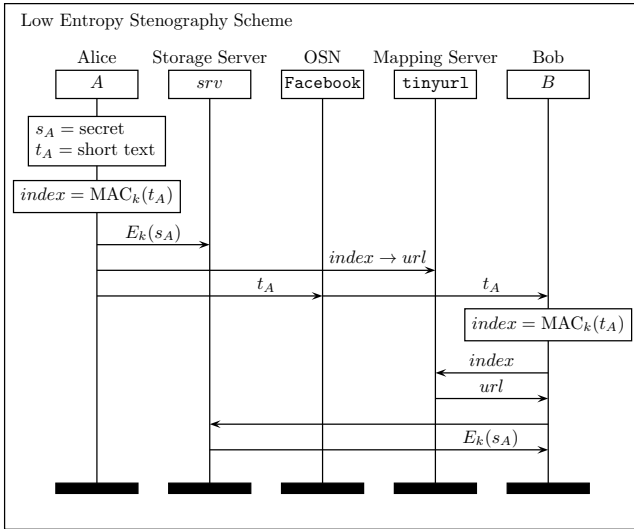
Low Entropy Stenography Scheme

Alice
$A$

Storage Server
$srv$

OSN
Facebook

Mapping Server
tinyurl

Bob
$B$

$s_A$ = secret
$t_A$ = short text

$index = \text{MAC}_k(t_A)$

$E_k(s_A)$

$index \rightarrow url$

$t_A$

$t_A$

$index = \text{MAC}_k(t_A)$

$index$

$url$

$E_k(s_A)$